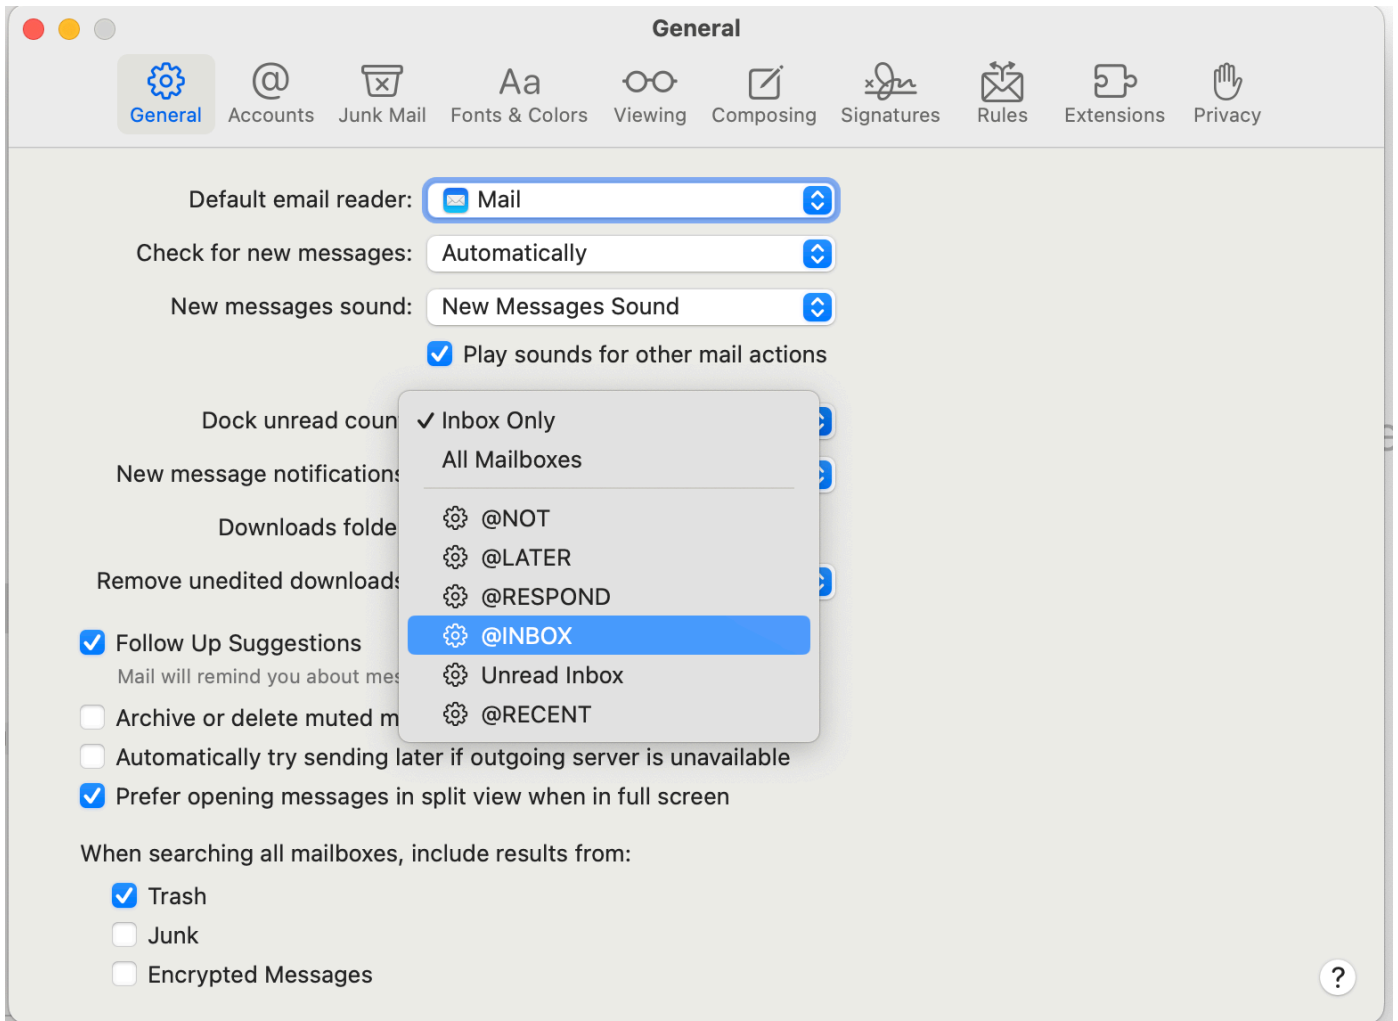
General

General Accounts Junk Mail Fonts & Colors Viewing Composing Signatures Rules Extensions Privacy

Default email reader: Mail

Check for new messages: Automatically

New messages sound: New Messages Sound

Play sounds for other mail actions

Dock unread coun

New message notifications

Downloads folde

Remove unedited downloads

✓ Inbox Only
All Mailboxes
@NOT
@LATER
@RESPOND
@INBOX
Unread Inbox
@RECENT

Follow Up Suggestions
Mail will remind you about mes

Archive or delete muted m

Automatically try sending later if outgoing server is unavailable

Prefer opening messages in split view when in full screen

When searching all mailboxes, include results from:

Trash
Junk
Encrypted Messages

?